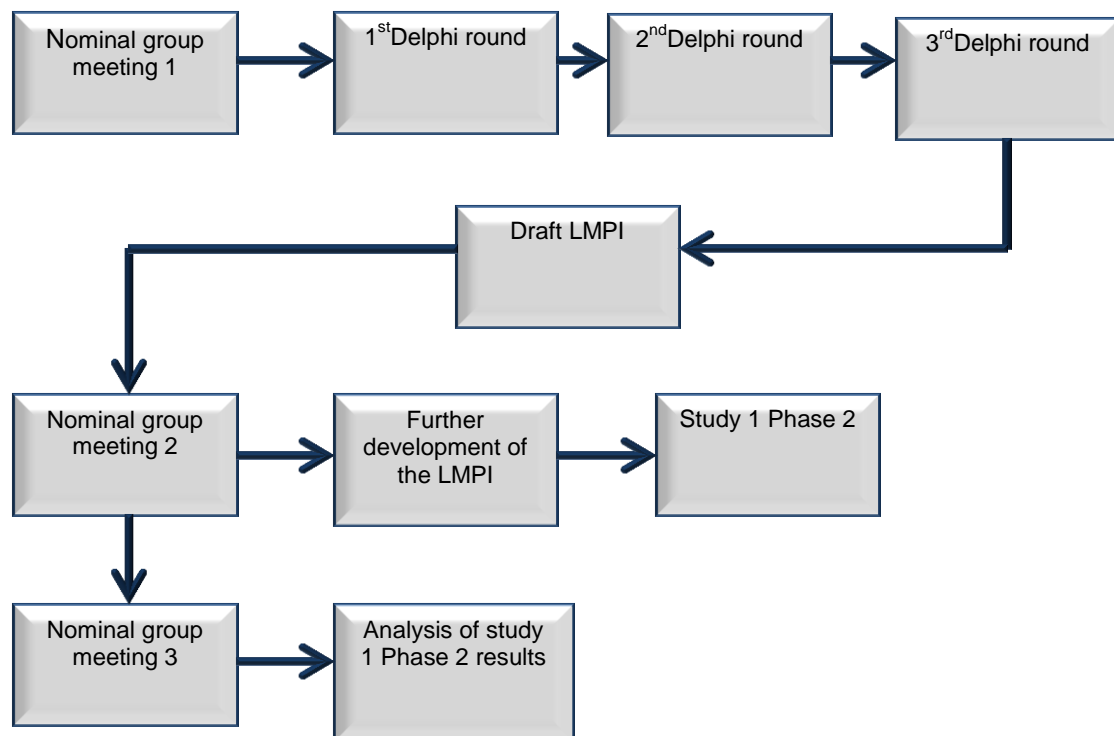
Nominal group meeting 1

1$^{st}$Delphi round

2$^{nd}$Delphi round

3$^{rd}$Delphi round

Draft LMPI

Nominal group meeting 2

Further development of the LMPI

Study 1 Phase 2

Nominal group meeting 3

Analysis of study 1 Phase 2 results